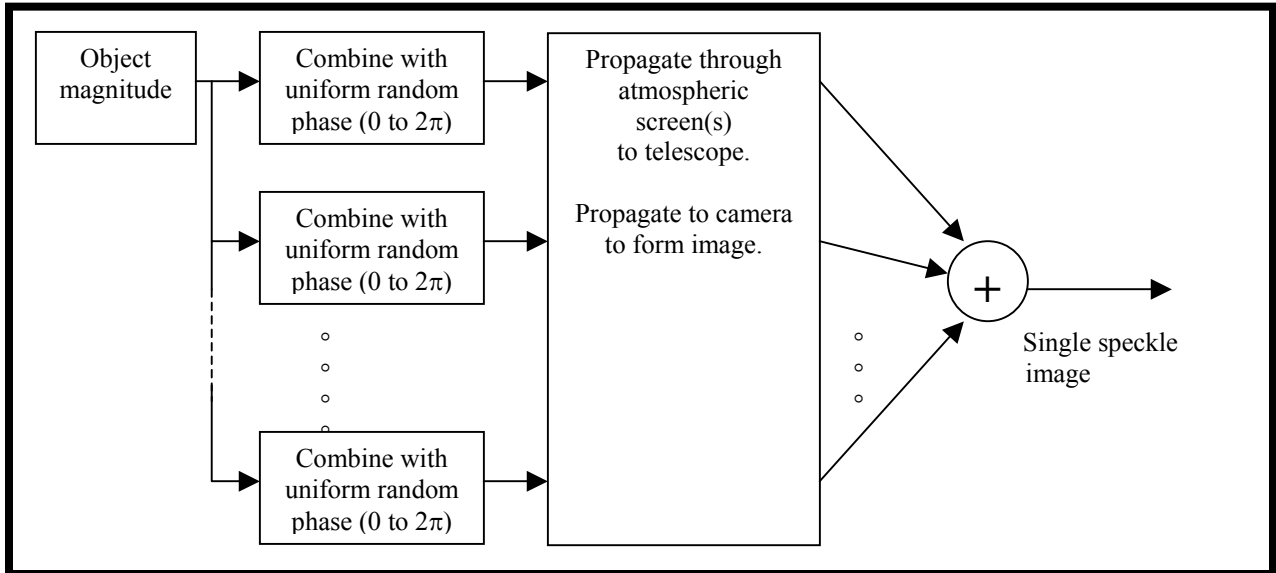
Object magnitude

Combine with uniform random phase (0 to $2\pi$)

Combine with uniform random phase (0 to $2\pi$)

Combine with uniform random phase (0 to $2\pi$)

Propagate through atmospheric screen(s) to telescope.

Propagate to camera to form image.

+

Single speckle image